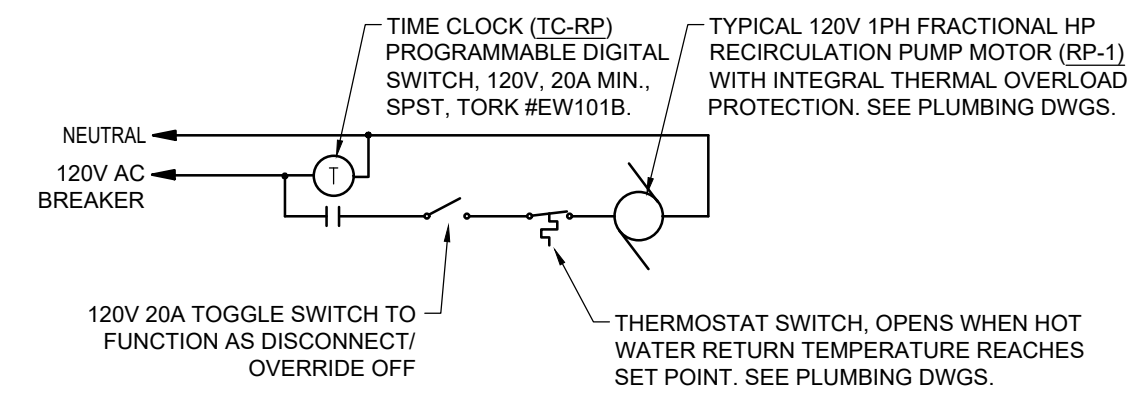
TIME CLOCK (TC-RP) PROGRAMMABLE DIGITAL SWITCH, 120V, 20A MIN., SPST, TORK #EW101B.

TYPICAL 120V 1PH FRACTIONAL HP RECIRCULATION PUMP MOTOR (RP-1) WITH INTEGRAL THERMAL OVERLOAD PROTECTION. SEE PLUMBING DWGS.

NEUTRAL

120V AC BREAKER

T

120V 20A TOGGLE SWITCH TO FUNCTION AS DISCONNECT/ OVERRIDE OFF

THERMOSTAT SWITCH, OPENS WHEN HOT WATER RETURN TEMPERATURE REACHES SET POINT. SEE PLUMBING DWGS.